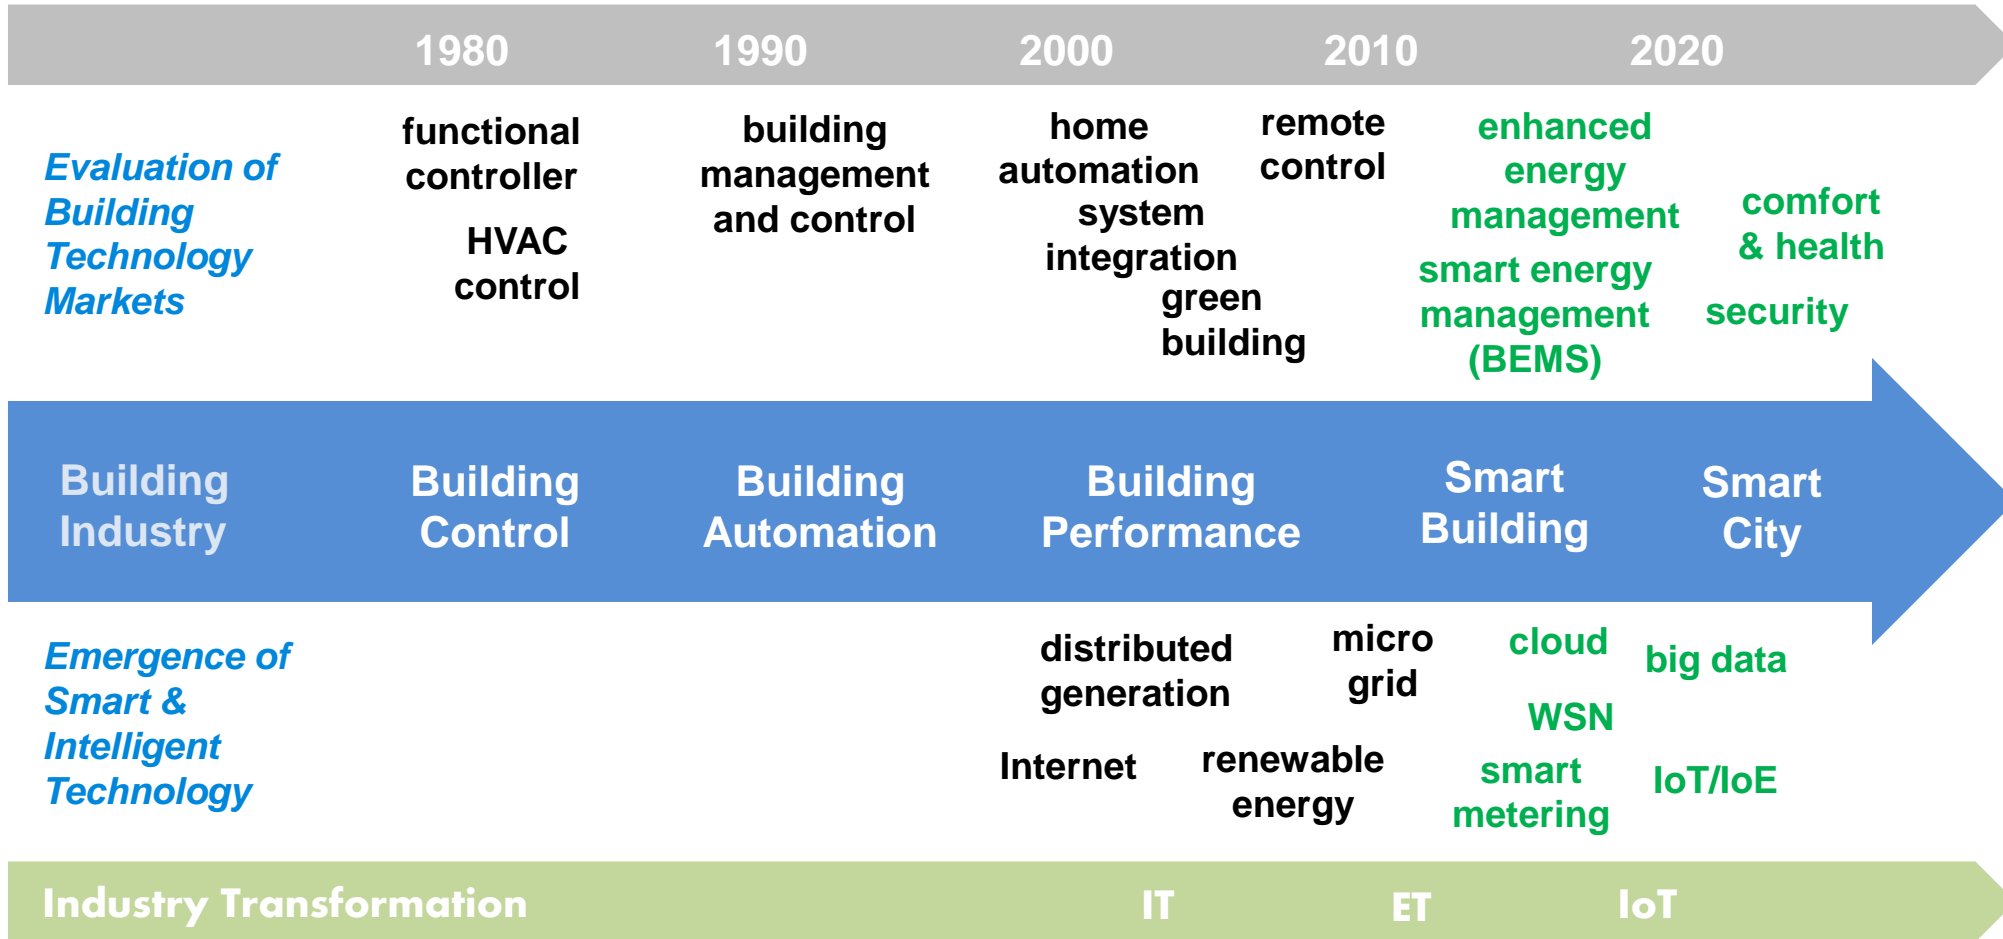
1980 1990 2000 2010 2020

Evaluation of Building Technology Markets

functional controller

HVAC control

building management and control

home automation

system integration

green building

remote control

enhanced energy management

smart energy management (BEMS)

comfort & health

security

Building Industry

Building Control

Building Automation

Building Performance

Smart Building

Smart City

Emergence of Smart & Intelligent Technology

distributed generation

Internet

micro grid

renewable energy

cloud

WSN

smart metering

big data

IoT/IoE

Industry Transformation

IT

ET

IoT